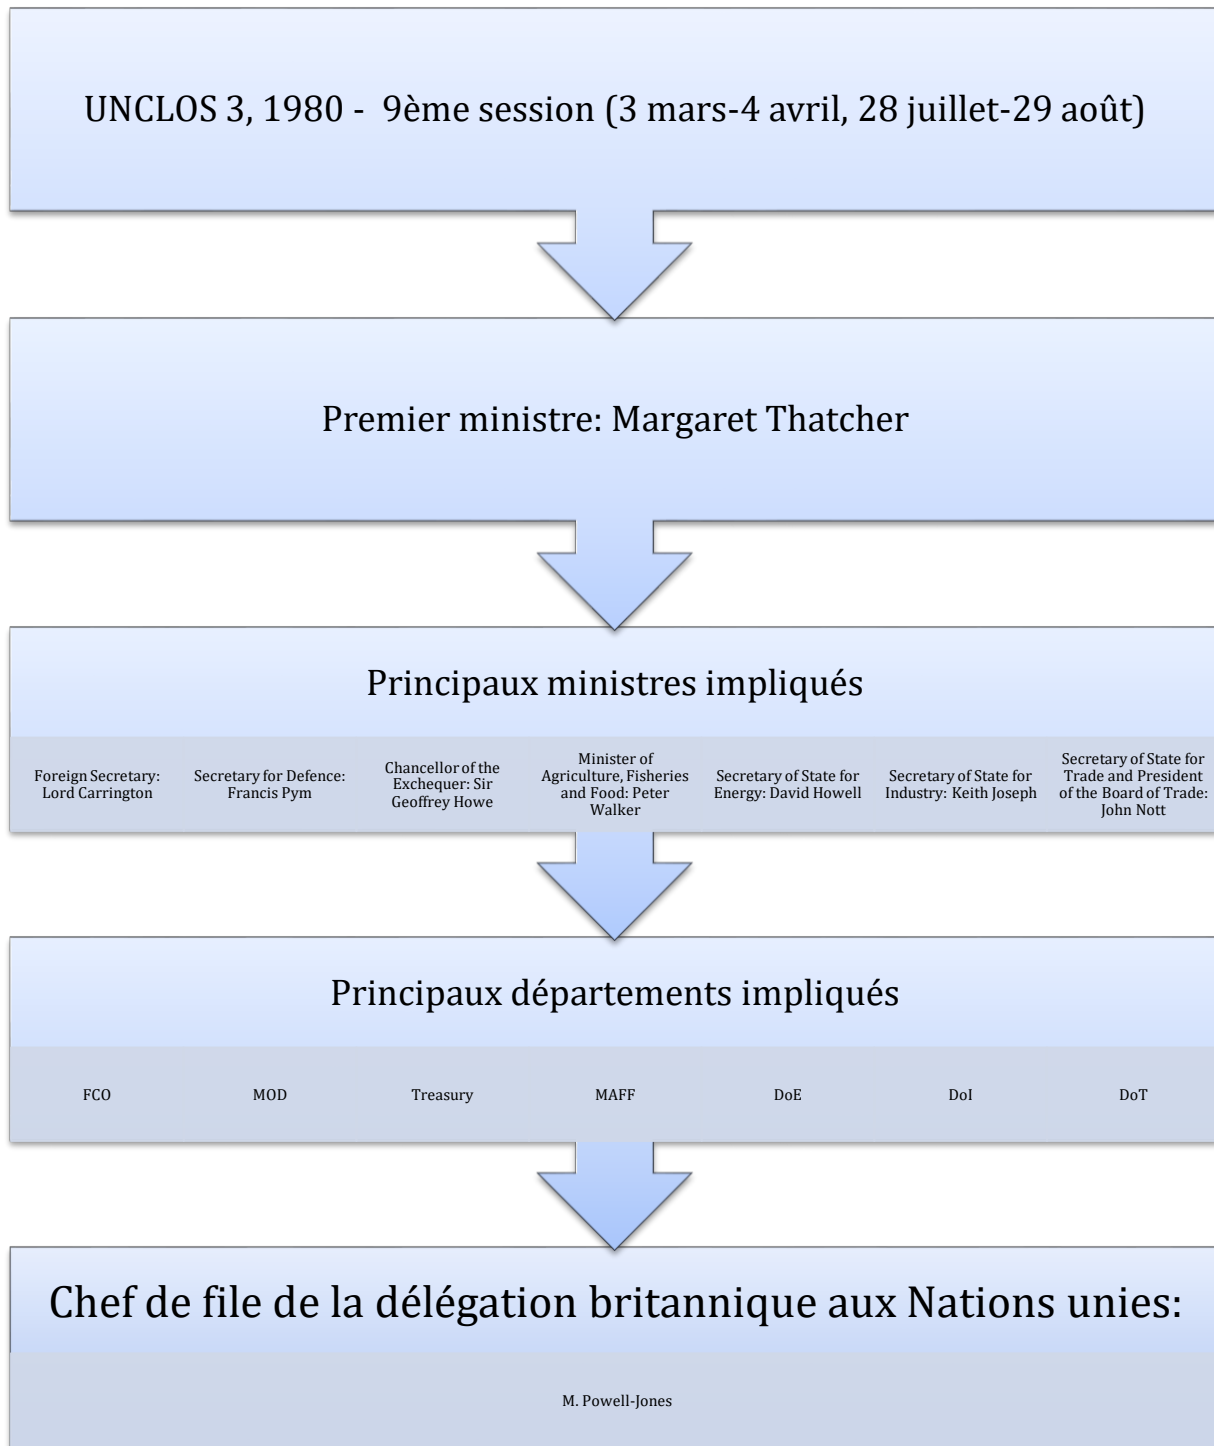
UNCLOS 3, 1980 - 9ème session (3 mars-4 avril, 28 juillet-29 août)

Premier ministre: Margaret Thatcher

Principaux ministres impliqués

Foreign Secretary: Lord Carrington

Secretary for Defence: Francis Pym

Chancellor of the Exchequer: Sir Geoffrey Howe

Minister of Agriculture, Fisheries and Food: Peter Walker

Secretary of State for Energy: David Howell

Secretary of State for Industry: Keith Joseph

Secretary of State for Trade and President of the Board of Trade: John Nott

Principaux départements impliqués

FCO

MOD

Treasury

MAFF

DoE

DoI

DoT

Chef de file de la délégation britannique aux Nations unies:

M. Powell-Jones